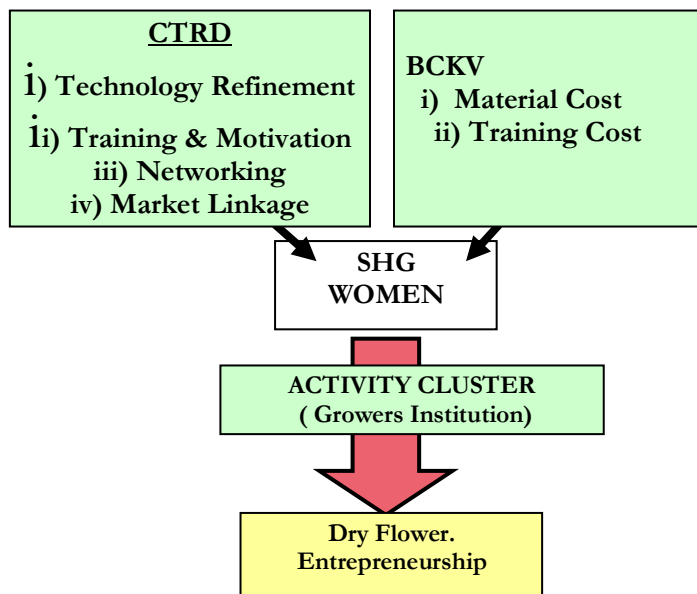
CTRD

i) Technology Refinement

ii) Training & Motivation

iii) Networking

iv) Market Linkage

BCKV

i) Material Cost

ii) Training Cost

SHG WOMEN

ACTIVITY CLUSTER ( Growers Institution)

Dry Flower. Entrepreneurship